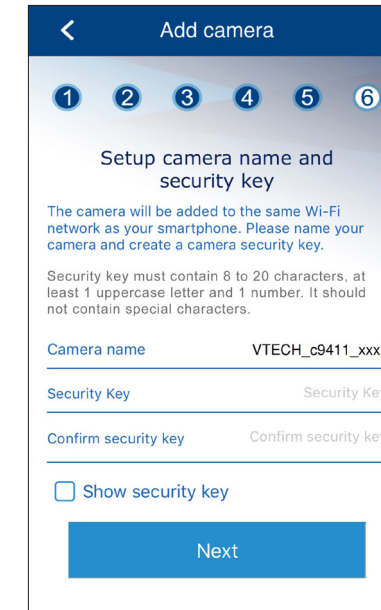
<

Add camera

1 2 3 4 5 6

Setup camera name and security key

The camera will be added to the same Wi-Fi network as your smartphone. Please name your camera and create a camera security key.

Security key must contain 8 to 20 characters, at least 1 uppercase letter and 1 number. It should not contain special characters.

Camera name VTECH_c9411_xxx

Security Key Security Ke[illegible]

Confirm security key Confirm security ke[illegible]

Show security key

Next